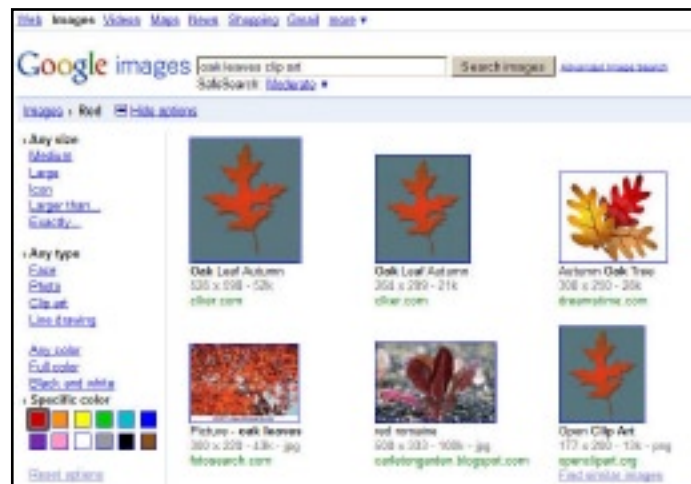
Web Images Videos Maps News Shopping Gmail more ▾

Google images oak leaves clip art Search Images Advanced Image Search
SafeSearch: Moderate ▾

Images › Red ⊟ Hide options

› Any size
Medium
Large
Icon
Larger than...
Exactly...

› Any type
Face
Photo
Clip art
Line drawing

Any color
Full color
Black and white
› Specific color

Reset options

Oak Leaf Autumn
535 x 598 - 52k
clker.com

Oak Leaf Autumn
354 x 299 - 21k
clker.com

Autumn Oak Tree
300 x 250 - 20k
dreamstime.com

Picture - oak leaves
380 x 228 - 43k - jpg
fotosearch.com

red remains
500 x 330 - 108k - jpg
carlistorgarden.blogspot.com

Open Clip Art
177 x 250 - 13k - png
openclipart.org
Find similar images